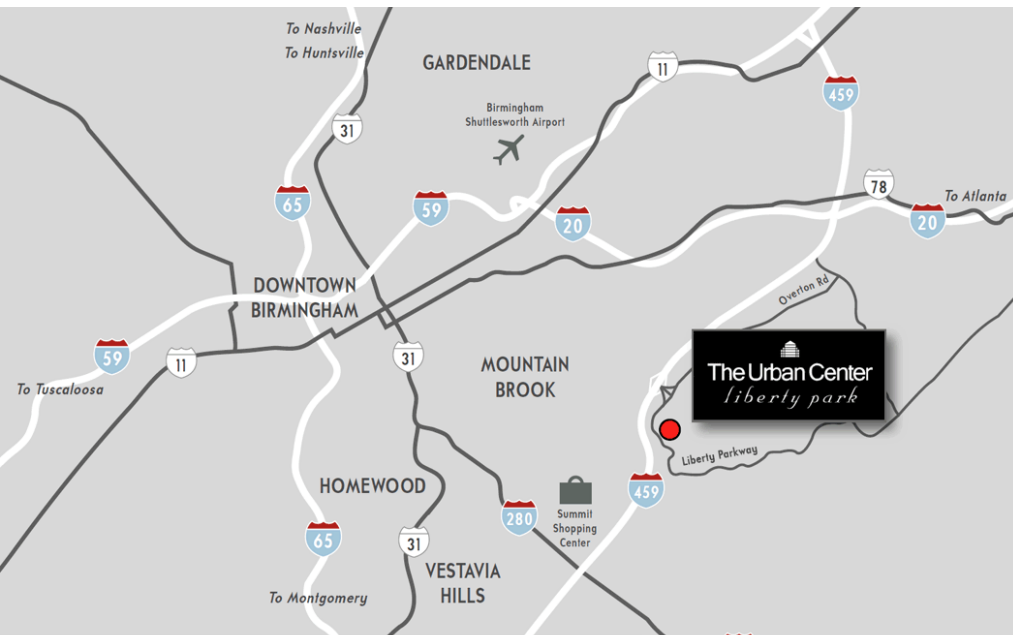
To Nashville
To Huntsville

GARDENDALE

11

459

Birmingham Shuttlesworth Airport

31

78

To Atlanta

65

59

20

20

DOWNTOWN BIRMINGHAM

Overton Rd

The Urban Center
liberty park

59

11

31

MOUNTAIN BROOK

To Tuscaloosa

Liberty Parkway

HOMEWOOD

Summit Shopping Center

459

280

65

31

VESTAVIA HILLS

To Montgomery